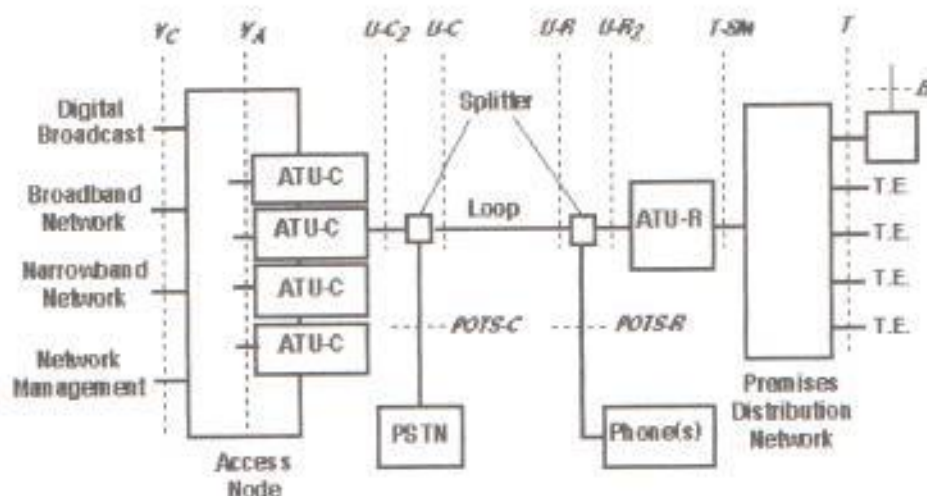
$V_C$ $V_A$ U-C$_2$ U-C U-R U-R$_2$ T-SM T

B

Digital Broadcast

Broadband Network

Narrowband Network

Network Management

ATU-C

ATU-C

ATU-C

ATU-C

Splitter

Loop

ATU-R

T.E.

T.E.

T.E.

T.E.

POTS-C

POTS-R

PSTN

Phone(s)

Access Node

Premises Distribution Network